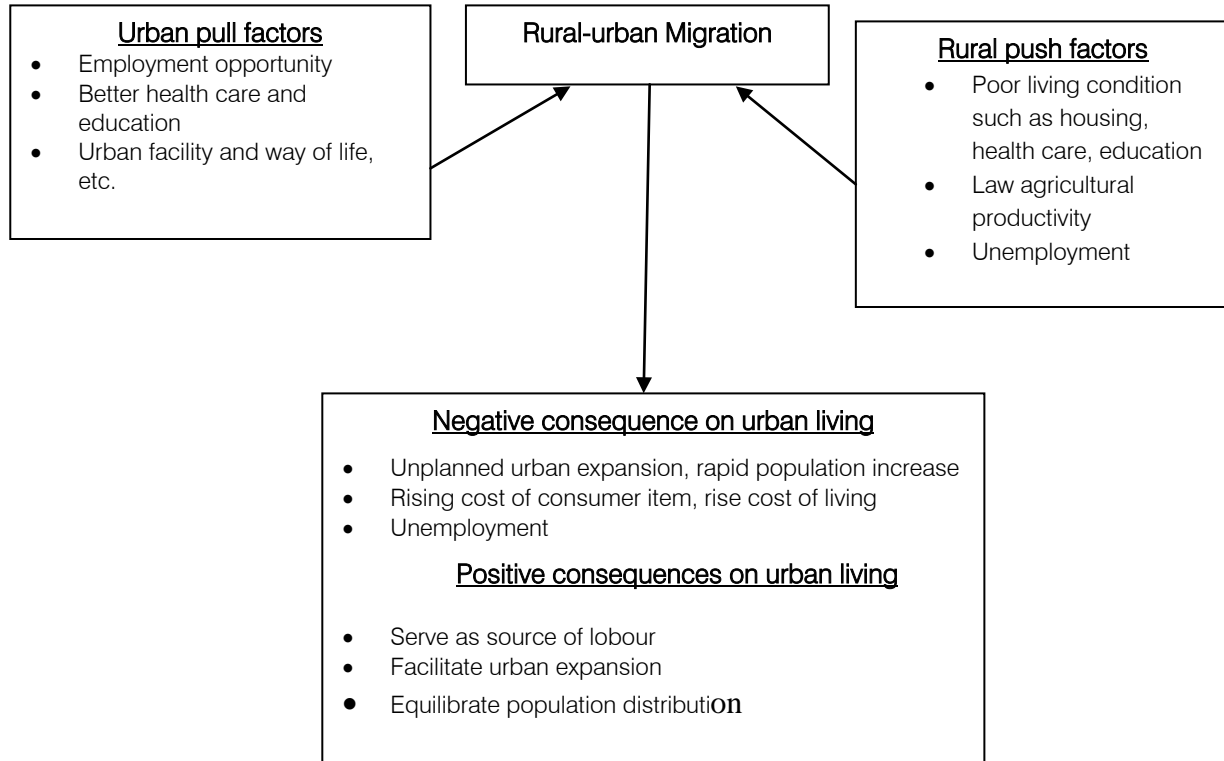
Urban pull factors
- Employment opportunity
- Better health care and education
- Urban facility and way of life, etc.

Rural-urban Migration

Rural push factors
- Poor living condition such as housing, health care, education
- Law agricultural productivity
- Unemployment

Negative consequence on urban living
- Unplanned urban expansion, rapid population increase
- Rising cost of consumer item, rise cost of living
- Unemployment

Positive consequences on urban living
- Serve as source of lobour
- Facilitate urban expansion
- Equilibrate population distribution